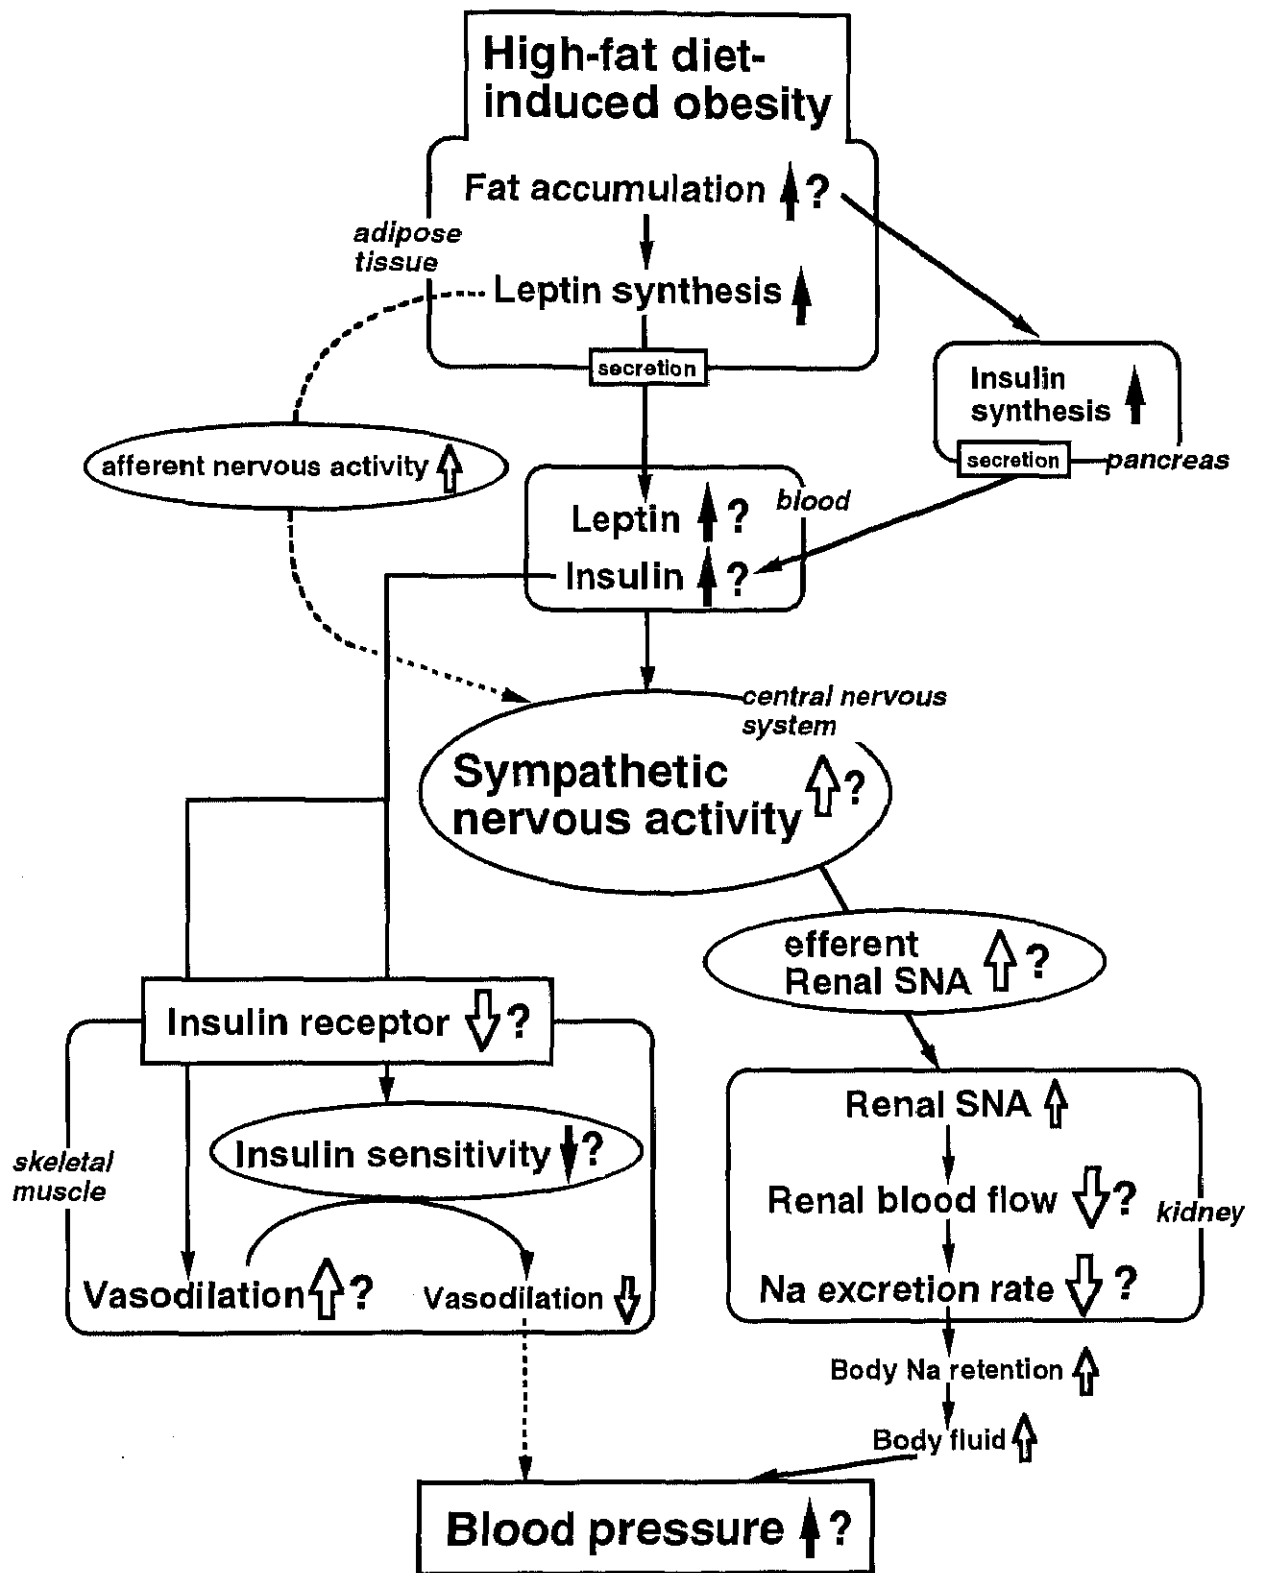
High-fat diet-induced obesity

Fat accumulation ↑?

adipose tissue

Leptin synthesis ↑

secretion

Insulin synthesis ↑

secretion

pancreas

afferent nervous activity ⇧

Leptin ↑?

Insulin ↑?

blood

central nervous system

Sympathetic nervous activity ⇧?

efferent Renal SNA ⇧?

Insulin receptor ⇩?

Insulin sensitivity ↓?

skeletal muscle

Vasodilation ⇧?

Vasodilation ⇩

Renal SNA ⇧

Renal blood flow ⇩?

kidney

Na excretion rate ⇩?

Body Na retention ⇧

Body fluid ⇧

Blood pressure ↑?